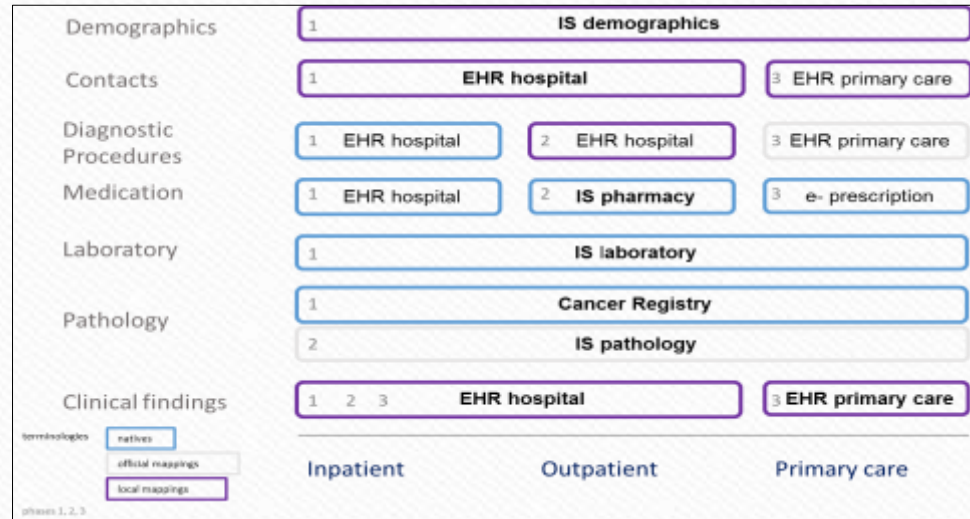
Demographics
1 IS demographics

Contacts
1 EHR hospital
3 EHR primary care

Diagnostic Procedures
1 EHR hospital
2 EHR hospital
3 EHR primary care

Medication
1 EHR hospital
2 IS pharmacy
3 e- prescription

Laboratory
1 IS laboratory

Pathology
1 Cancer Registry
2 IS pathology

Clinical findings
1 2 3 EHR hospital
3 EHR primary care

terminologies
natives
official mappings
local mappings
phases 1, 2, 3

Inpatient
Outpatient
Primary care